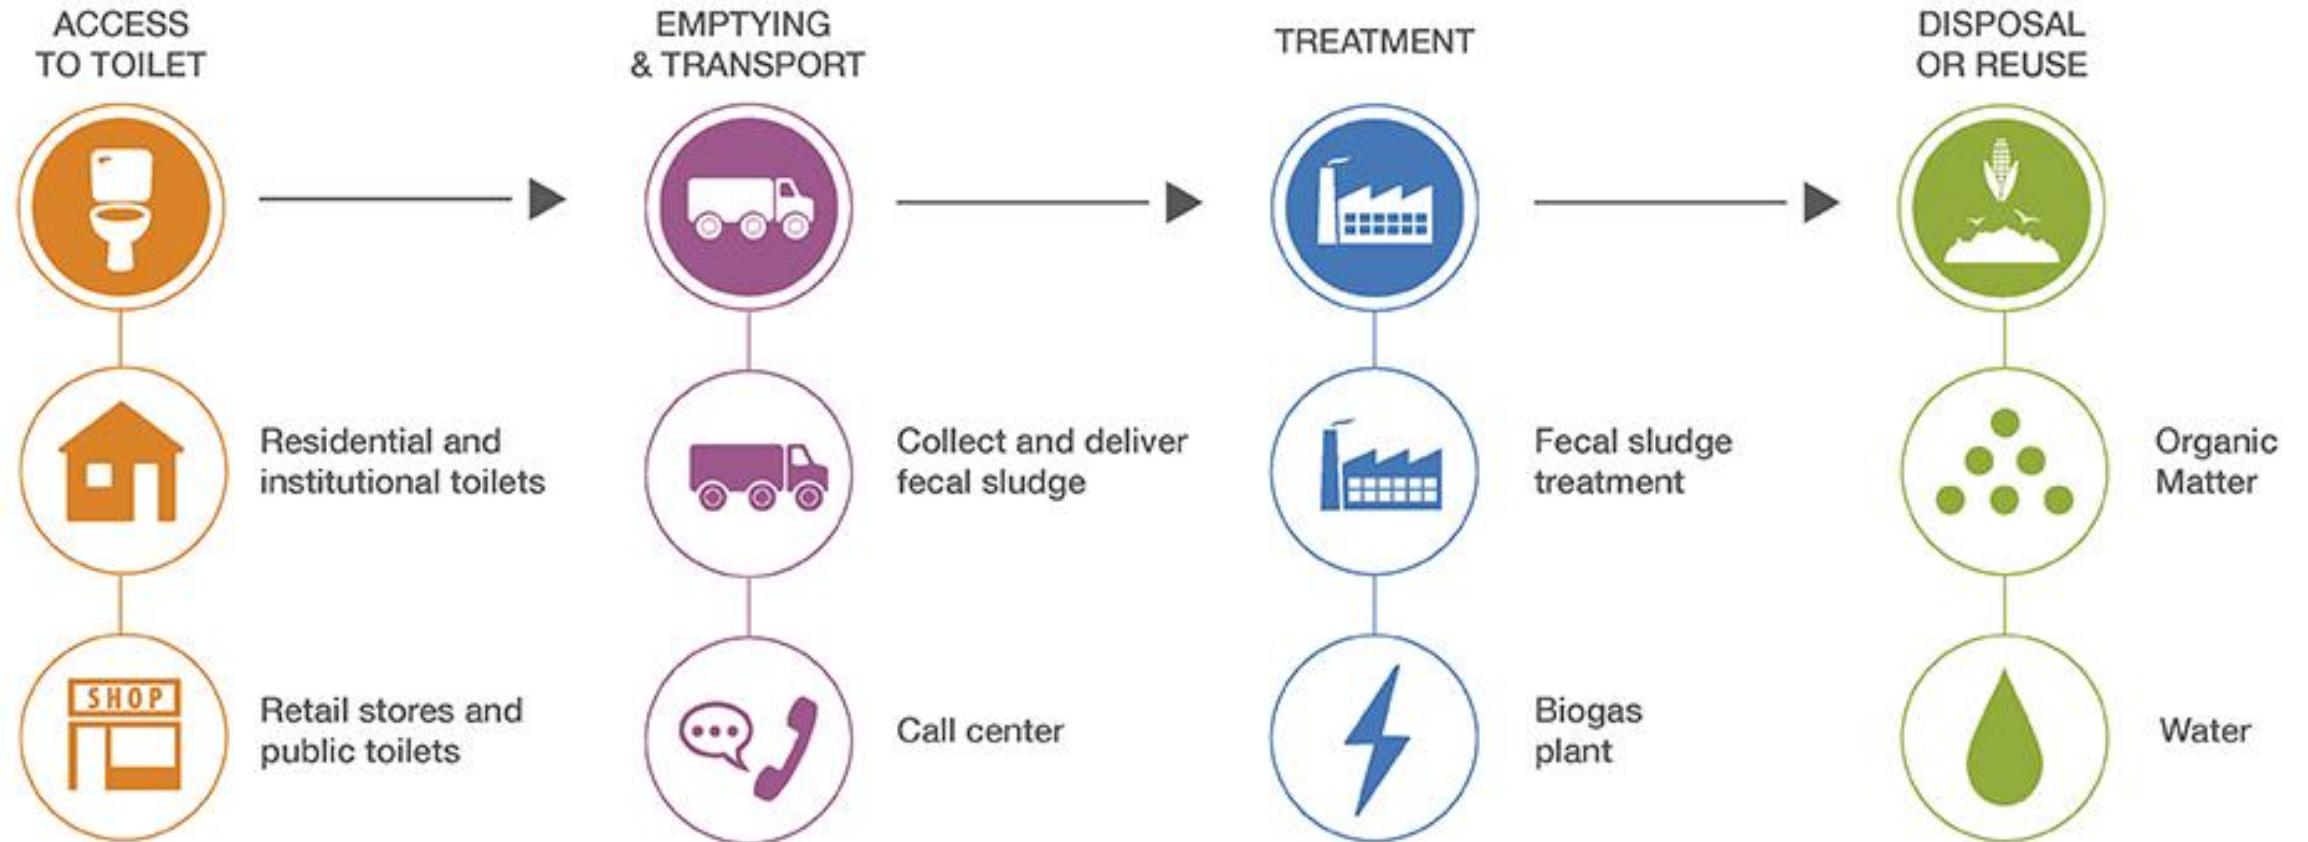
ACCESS TO TOILET

SHOP

Residential and institutional toilets

Retail stores and public toilets

EMPTYING & TRANSPORT

Collect and deliver fecal sludge

Call center

TREATMENT

Fecal sludge treatment

Biogas plant

DISPOSAL OR REUSE

Organic Matter

Water